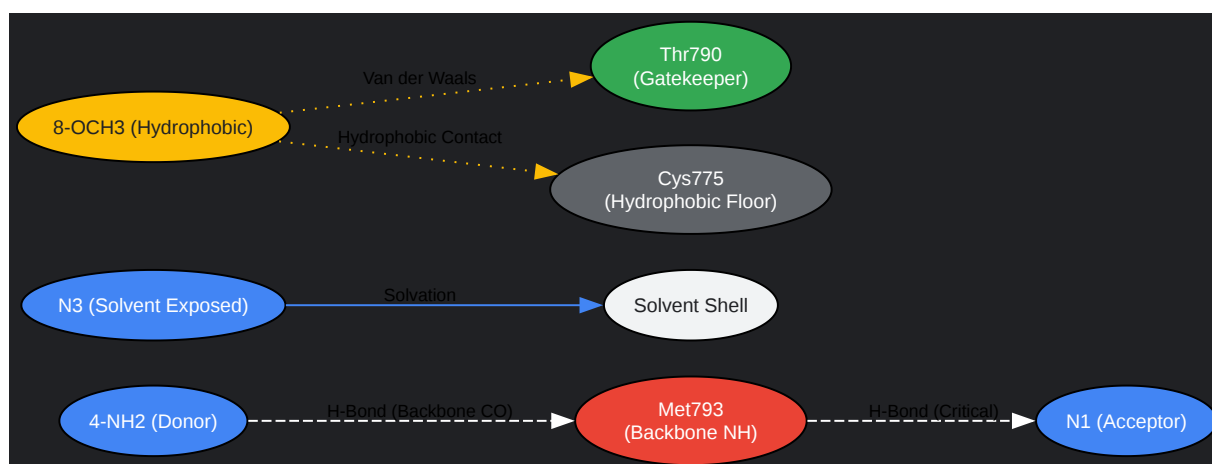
Thr790
(Gatekeeper)

Van der Waals

8-OCH3 (Hydrophobic)

Hydrophobic Contact

Cys775
(Hydrophobic Floor)

N3 (Solvent Exposed)

Solvation

Solvent Shell

4-NH2 (Donor)

H-Bond (Backbone CO)

Met793
(Backbone NH)

H-Bond (Critical)

N1 (Acceptor)